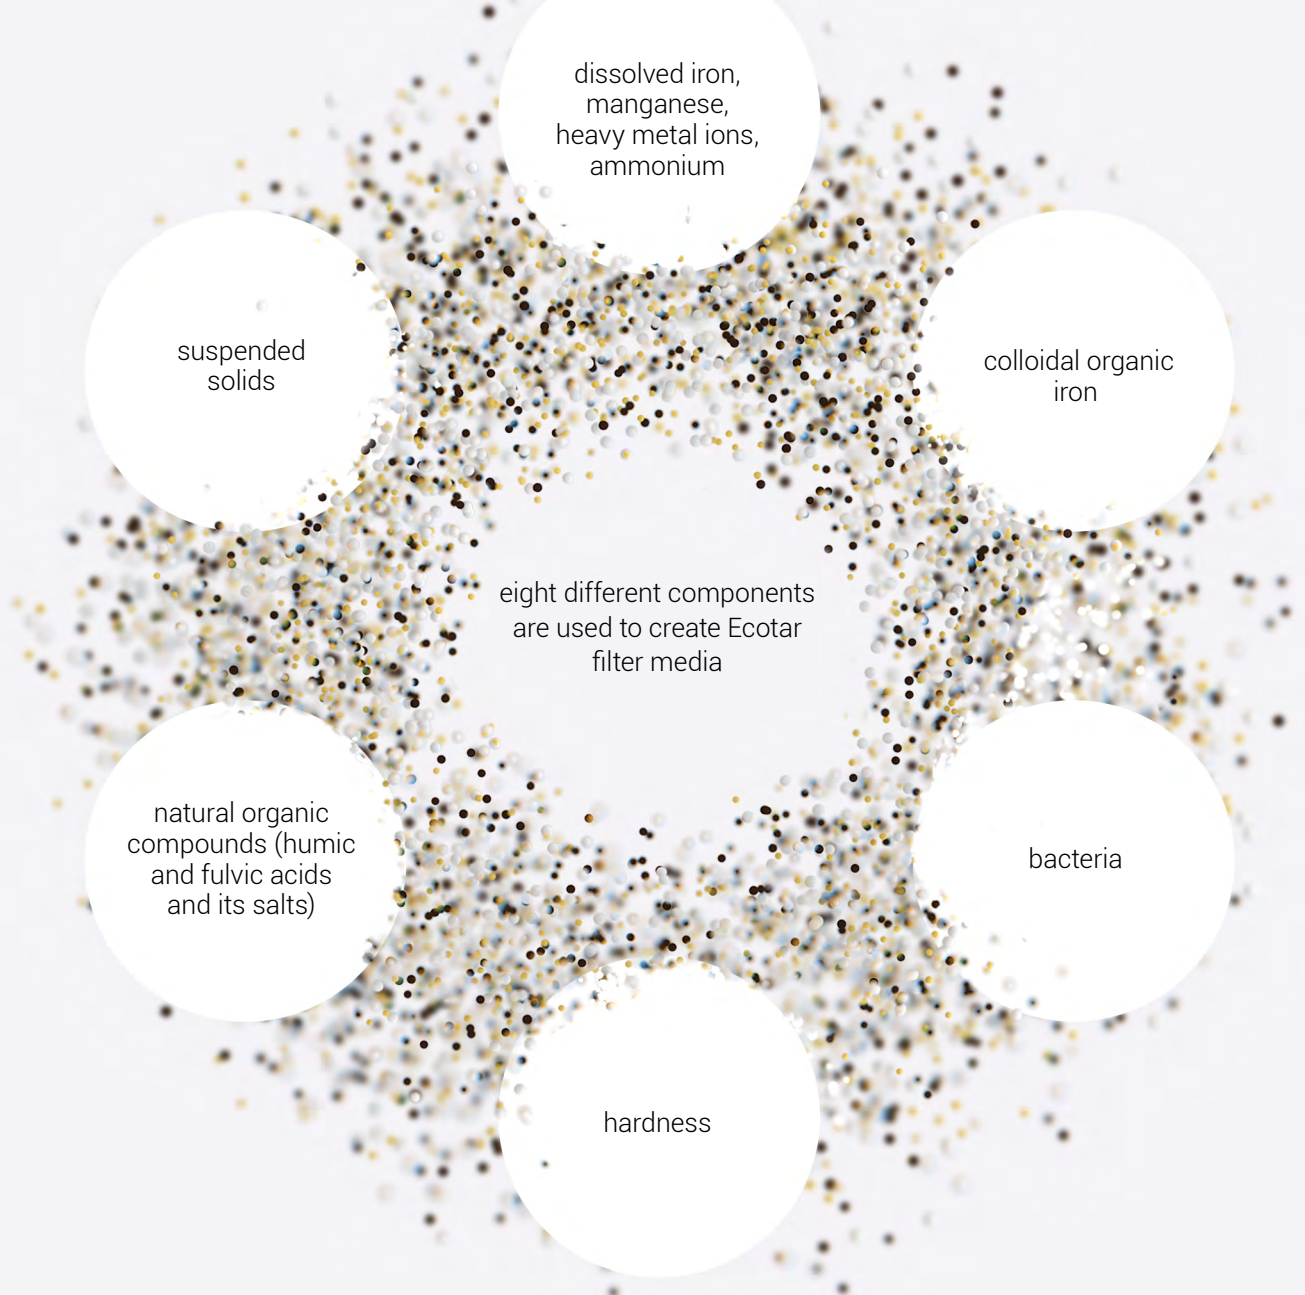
dissolved iron, manganese, heavy metal ions, ammonium

suspended solids

colloidal organic iron

eight different components are used to create Ecotar filter media

natural organic compounds (humic and fulvic acids and its salts)

bacteria

hardness